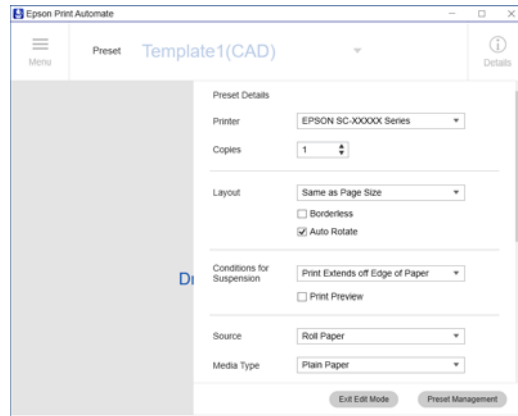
Epson Print Automate

Menu

Preset Template1(CAD)

Details

Preset Details

Printer EPSON SC-XXXXX Series

Copies 1

Layout Same as Page Size

Borderless

Auto Rotate

Conditions for Suspension Print Extends off Edge of Paper

Print Preview

Dr

Source Roll Paper

Media Type Plain Paper

Exit Edit Mode

Preset Management